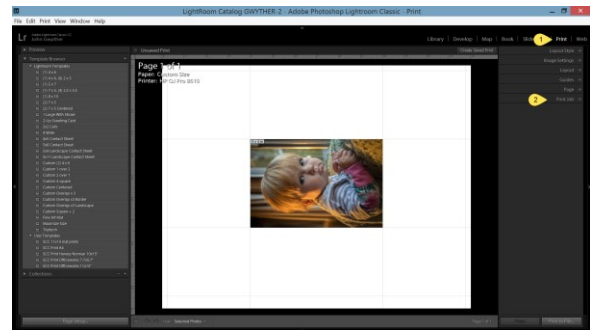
LightRoom Catalog GWYTHER-2 - Adobe Photoshop Lightroom Classic - Print

File Edit Print View Window Help

Lr

Library | Develop | Map | Book | Slide | Print | Web

1

Preview

Template Browser

Lightroom Templates

Collections

Unsaved Print

Create Saved Print

Page 1 of 1
Paper: Custom Size
Printer: HP GJ Pro 8610

Layout Style

Image Settings

Layout

Guides

Page

Print Job

2

Page Setup...

Selected Photo

Printer...

Print One